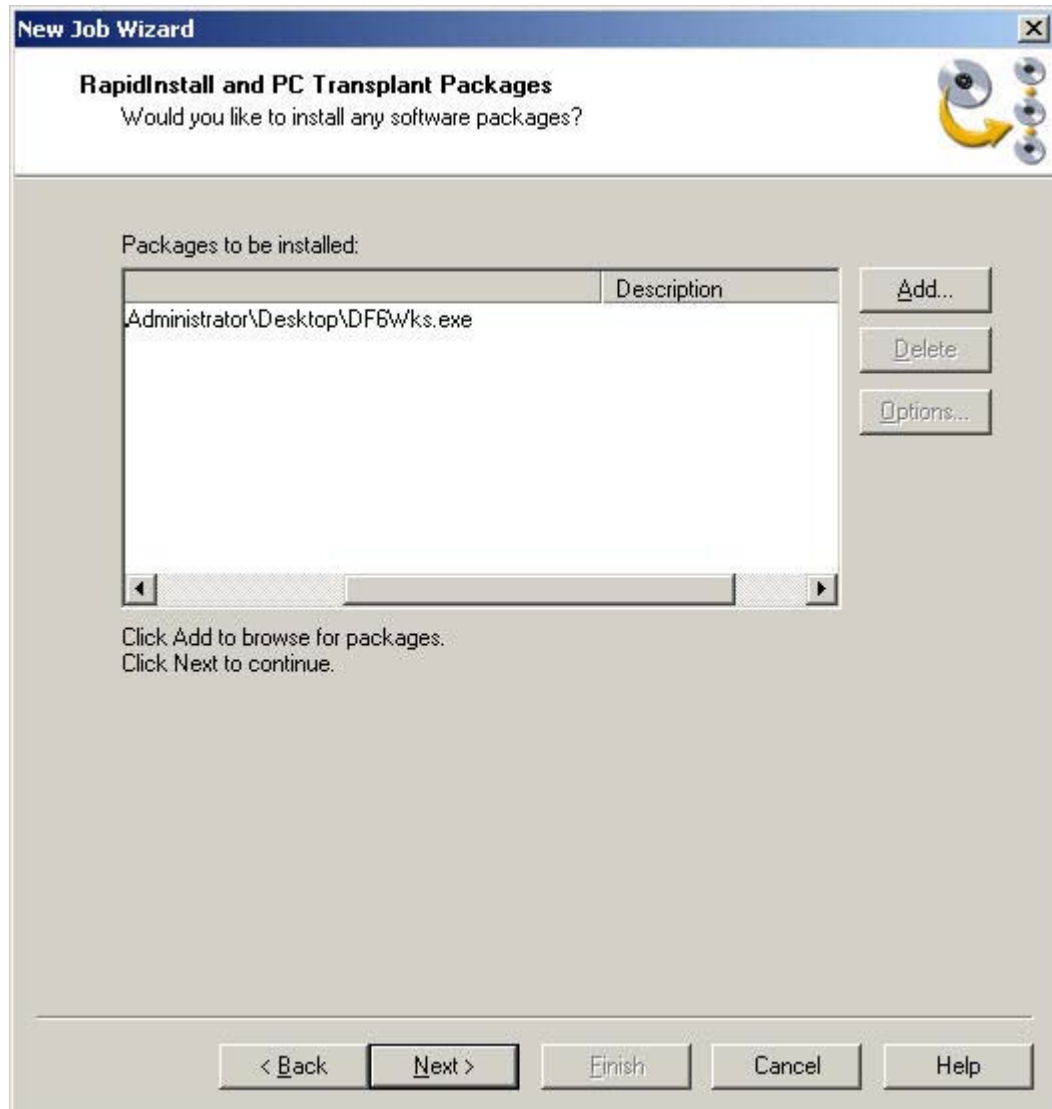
New Job Wizard

RapidInstall and PC Transplant Packages
Would you like to install any software packages?

Packages to be installed:

| | Description |
|---|---|
| Administrator\Desktop\DF6Wks.exe | |

Add...
Delete
Options...

Click Add to browse for packages.
Click Next to continue.

< Back
Next >
Finish
Cancel
Help